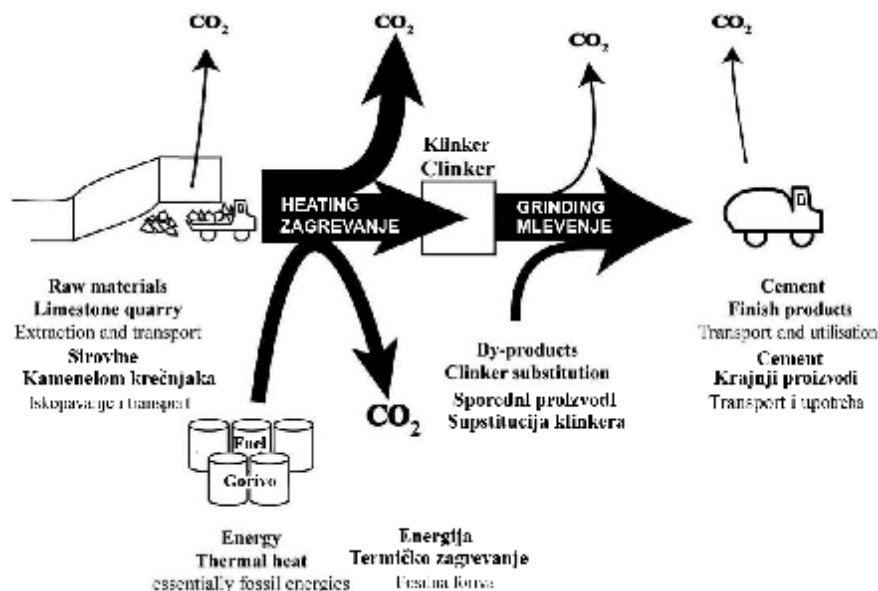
$CO_2$

$CO_2$

$CO_2$

$CO_2$

HEATING
ZAGREVANJE

Klinker
Clinker

GRINDING
MLEVENJE

Raw materials
Limestone quarry
Extraction and transport
Sirovine
Kamenelom krečnjaka
Iskopavanje i transport

$CO_2$

Dy-products
Clinker substitution
Sporedni proizvodi
Supstitucija klinkera

Cement
Finish products
Transport and utilisation
Cement
Krajnji proizvodi
Transport i upotreba

Fuel
Gorivo

Energy
Thermal heat
essentially fossil energies

Energija
Termičko zagrevanje
Fosilna forma